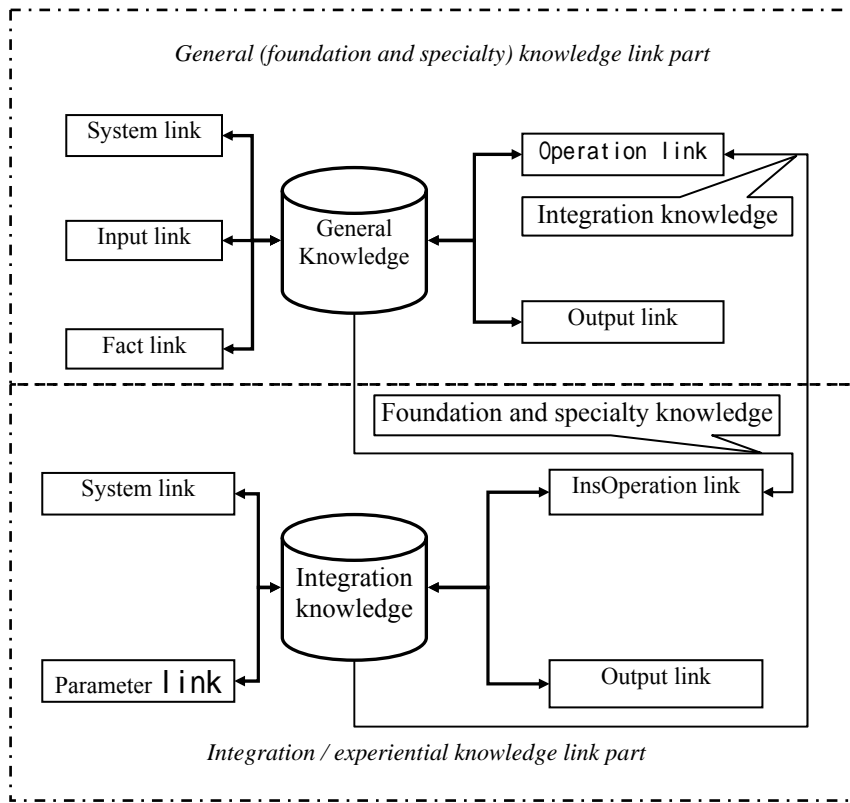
General (foundation and specialty) knowledge link part

System link

Input link

Fact link

General Knowledge

Operation link

Integration knowledge

Output link

Foundation and specialty knowledge

System link

Parameter link

Integration knowledge

InsOperation link

Output link

Integration / experiential knowledge link part